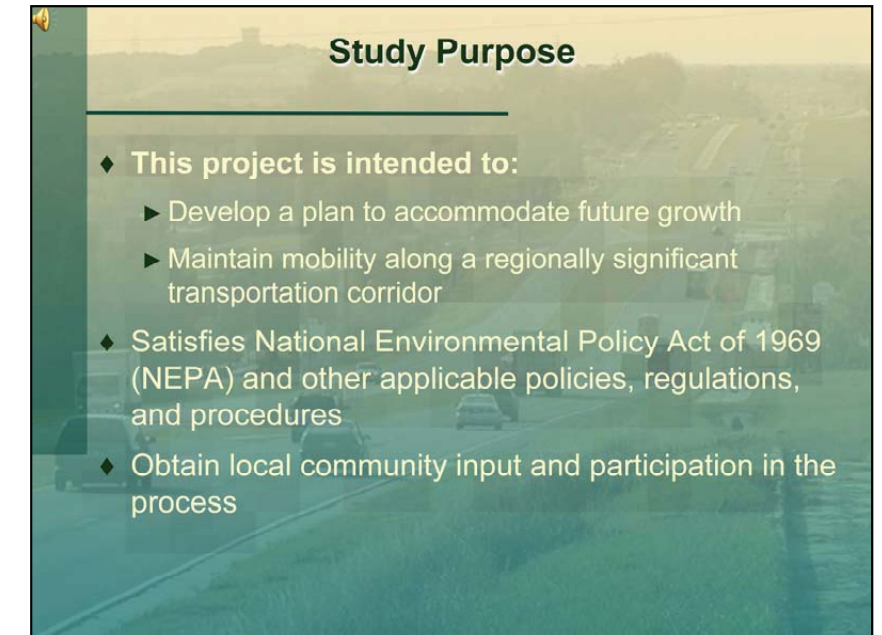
Study Purpose

♦ This project is intended to:

► Develop a plan to accommodate future growth

► Maintain mobility along a regionally significant transportation corridor

♦ Satisfies National Environmental Policy Act of 1969 (NEPA) and other applicable policies, regulations, and procedures

♦ Obtain local community input and participation in the process